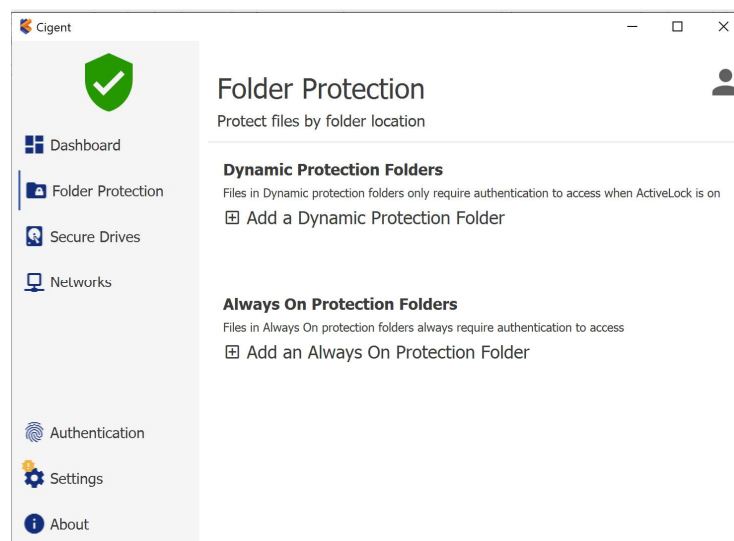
Cigent

Dashboard

Folder Protection

Secure Drives

Networks

Authentication

Settings

About

Folder Protection

Protect files by folder location

Dynamic Protection Folders

Files in Dynamic protection folders only require authentication to access when ActiveLock is on

⊞ Add a Dynamic Protection Folder

Always On Protection Folders

Files in Always On protection folders always require authentication to access

⊞ Add an Always On Protection Folder